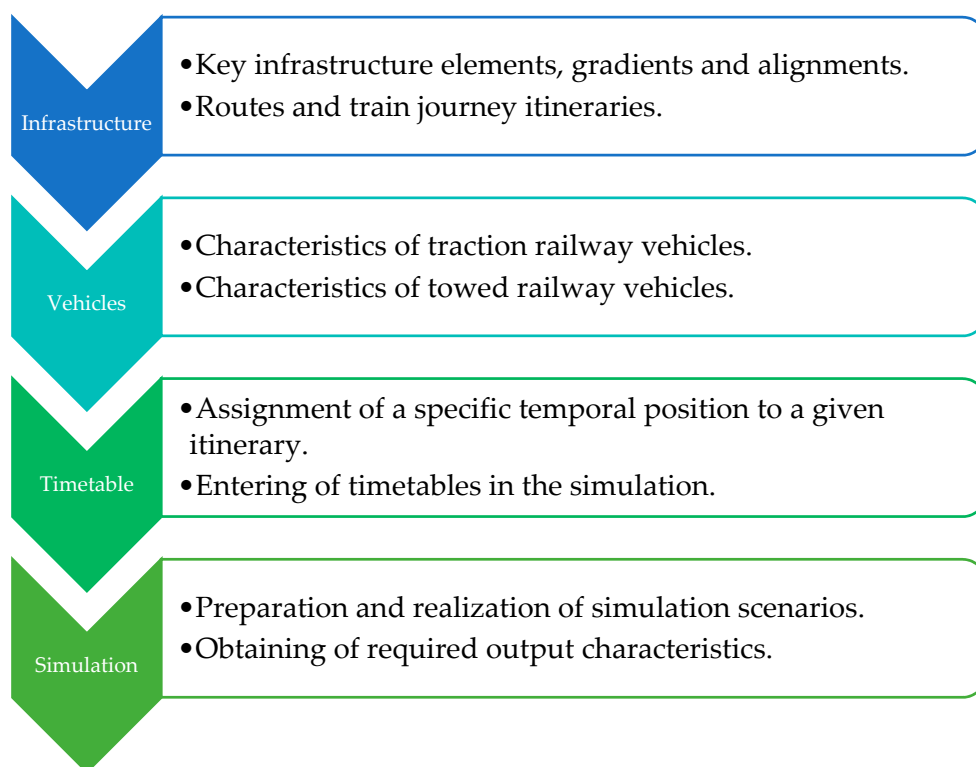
Infrastructure

•Key infrastructure elements, gradients and alignments.
•Routes and train journey itineraries.

Vehicles

•Characteristics of traction railway vehicles.
•Characteristics of towed railway vehicles.

Timetable

•Assignment of a specific temporal position to a given itinerary.
•Entering of timetables in the simulation.

Simulation

•Preparation and realization of simulation scenarios.
•Obtaining of required output characteristics.